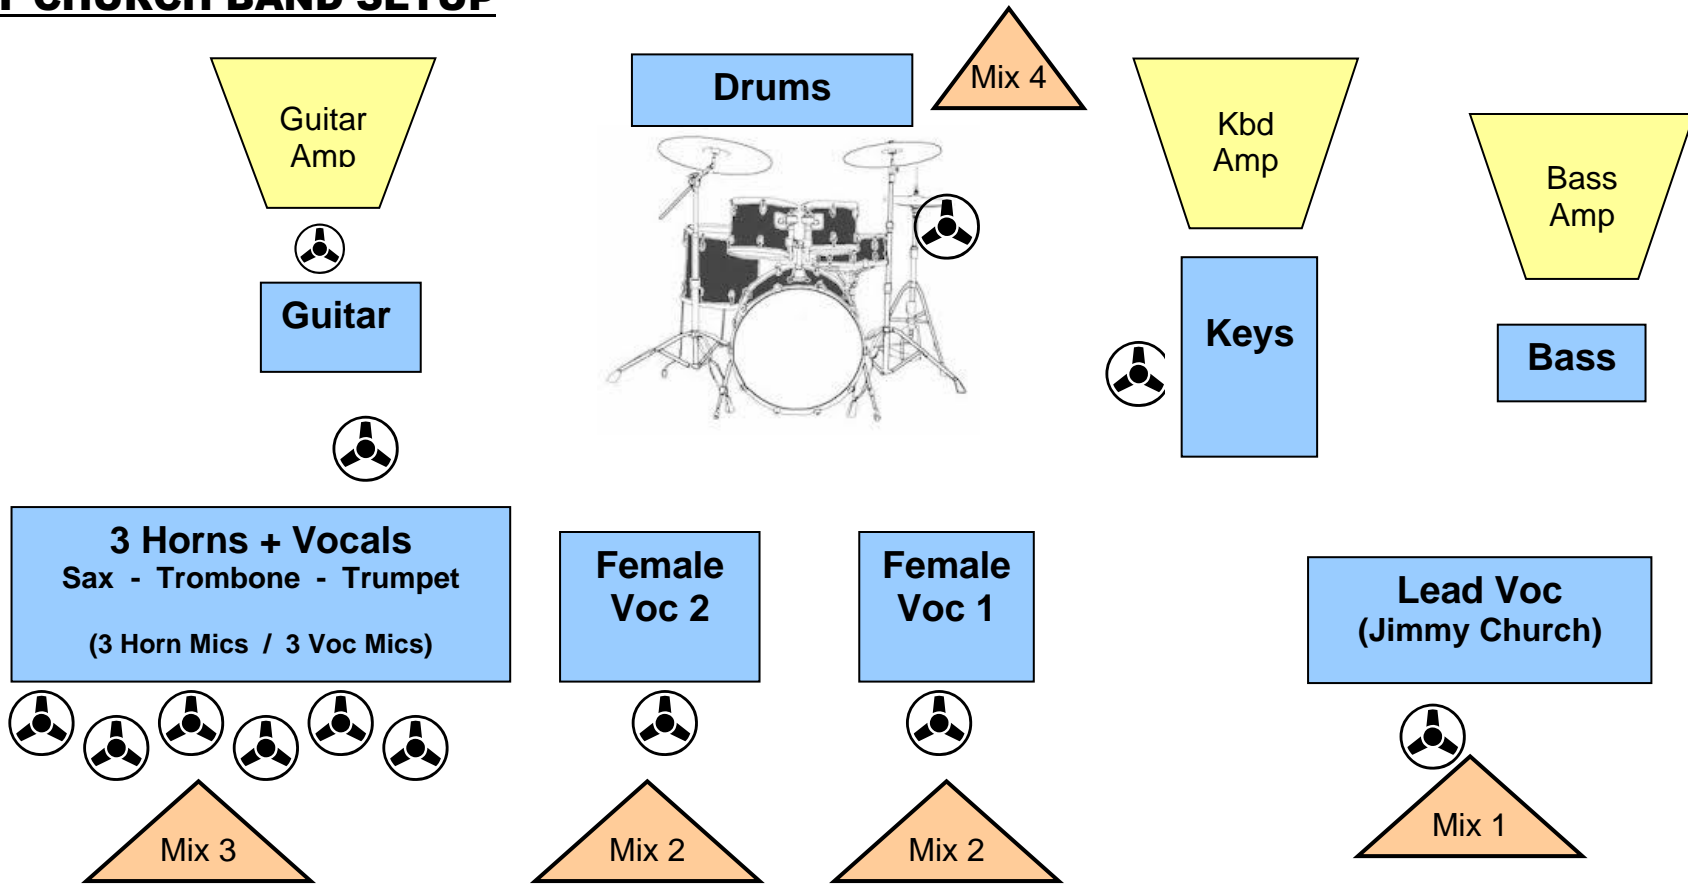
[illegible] CHURCH BAND SETUP

Guitar Amp

Drums

Mix 4

Kbd Amp

Bass Amp

Guitar

Keys

Bass

3 Horns + Vocals
Sax - Trombone - Trumpet
(3 Horn Mics / 3 Voc Mics)

Female Voc 2

Female Voc 1

Lead Voc
(Jimmy Church)

Mix 3

Mix 2

Mix 2

Mix 1